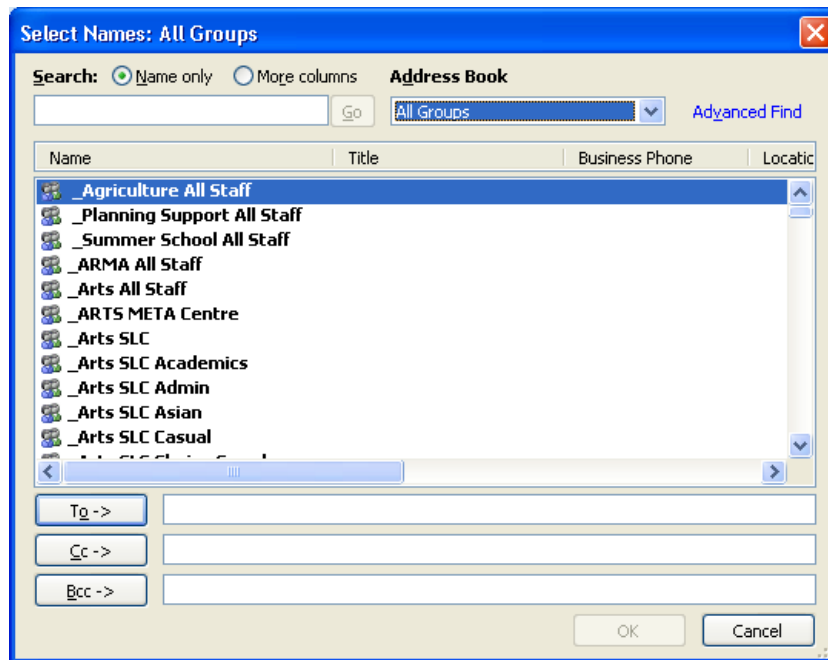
Select Names: All Groups

Search: Name only More columns Address Book

Go All Groups Advanced Find

| Name | Title | Business Phone | Locatic |
|---|---|---|---|
| _Agriculture All Staff | | | |
| _Planning Support All Staff | | | |
| _Summer School All Staff | | | |
| _ARMA All Staff | | | |
| _Arts All Staff | | | |
| _ARTS META Centre | | | |
| _Arts SLC | | | |
| _Arts SLC Academics | | | |
| _Arts SLC Admin | | | |
| _Arts SLC Asian | | | |
| _Arts SLC Casual | | | |
| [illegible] | | | |

To ->

Cc ->

Bcc ->

OK Cancel